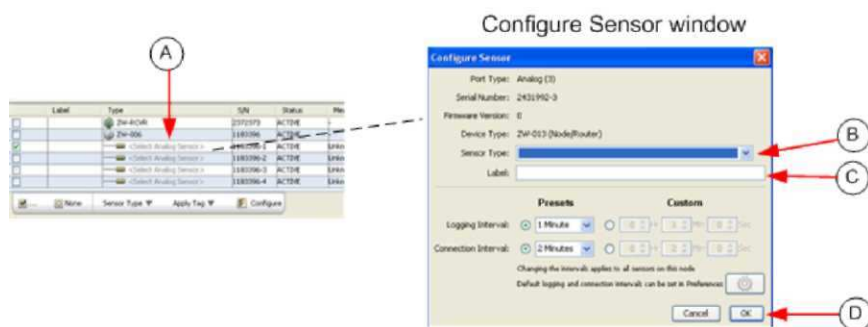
Configure Sensor window

A

| | Label | Type | S/N | Status | Me |
|---|---|---|---|---|---|
| | | ZW-RCVR | 2372373 | ACTIVE | |
| | | ZW-006 | 1183396 | ACTIVE | |
| | | <Select Analog Sensor> | 1183396-1 | ACTIVE | Unkn |
| | | <Select Analog Sensor> | 1183396-2 | ACTIVE | Unkn |
| | | <Select Analog Sensor> | 1183396-3 | ACTIVE | Unkn |
| | | <Select Analog Sensor> | 1183396-4 | ACTIVE | Unkn |

All None Sensor Type Apply Tag Configure

Configure Sensor

Port Type: Analog (3)

Serial Number: 2431992-3

Firmware Version: 0

Device Type: ZW-013 (Node/Router)

Sensor Type:

Label:

Presets Custom

Logging Interval: 1 Minute Hr Min Sec

Connection Interval: 2 Minutes Hr Min Sec

Changing the intervals applies to all sensors on this node

Default logging and connection intervals can be set in Preferences

Cancel OK

B

C

D